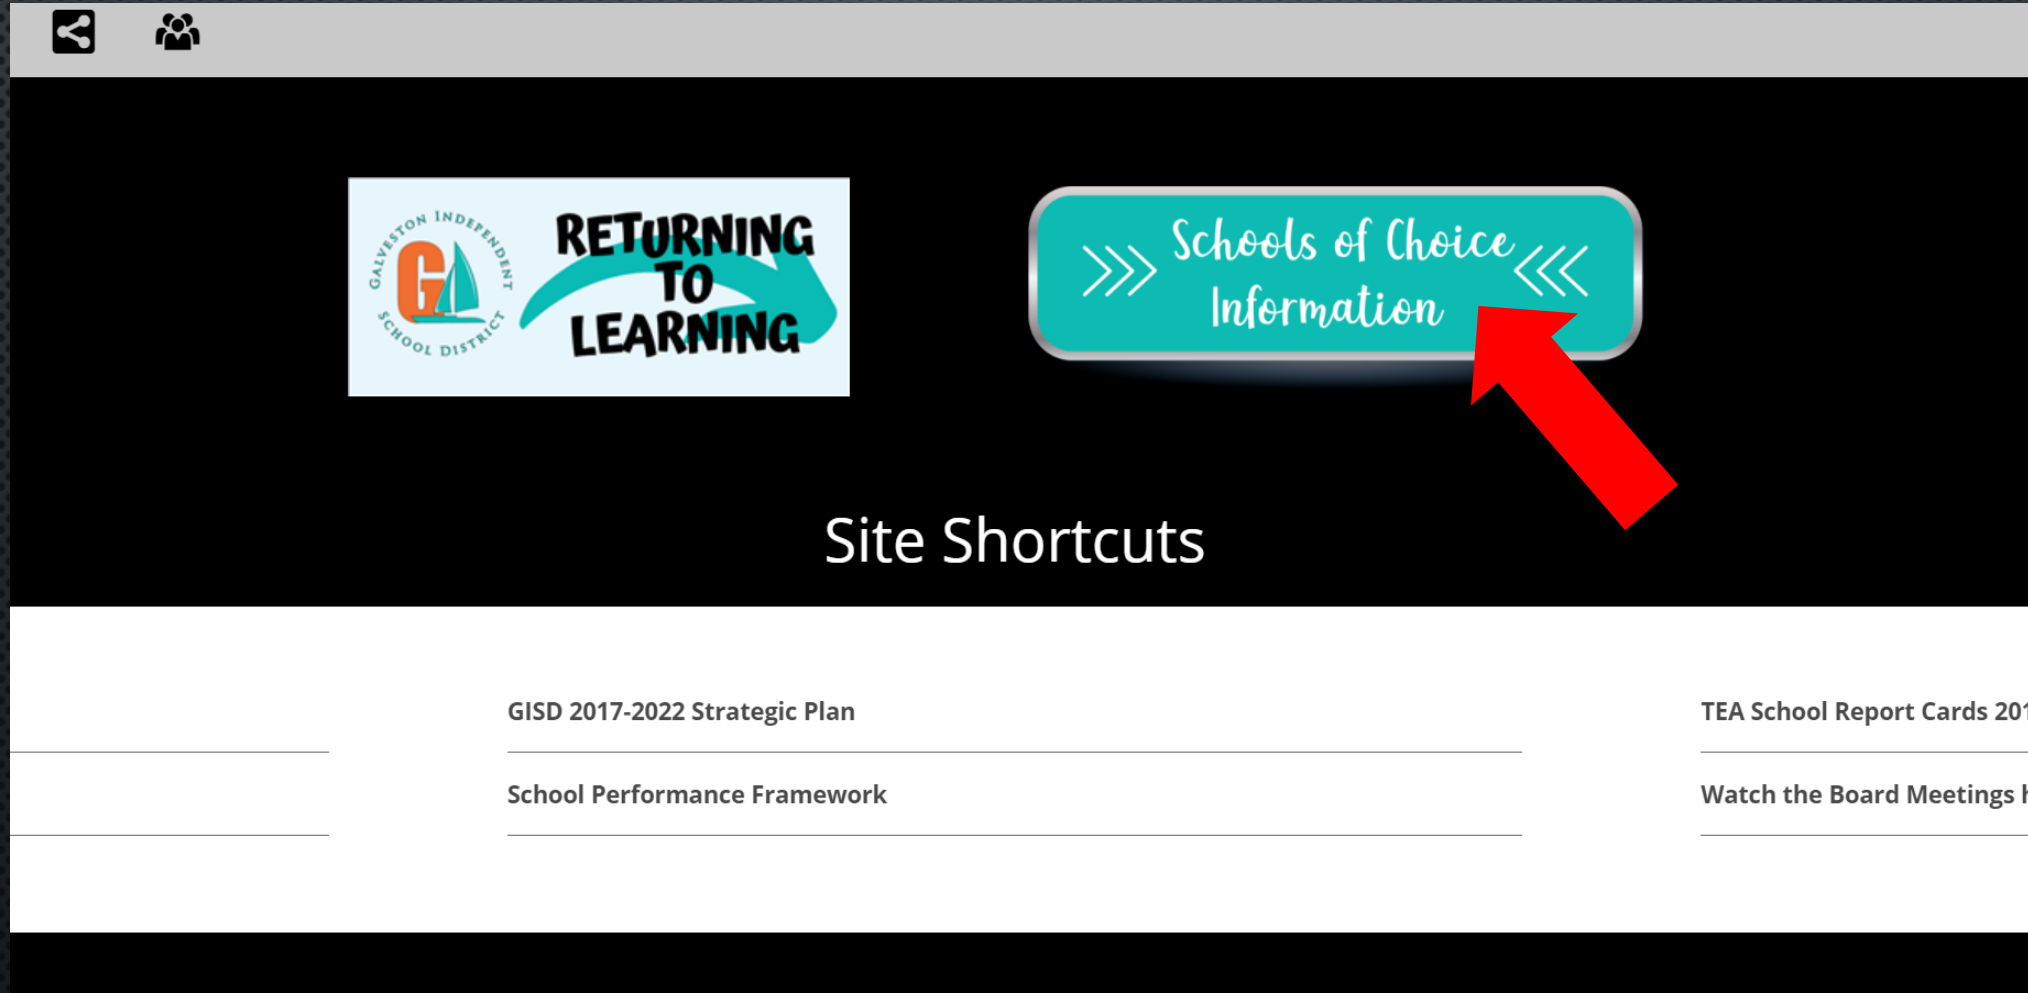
GALVESTON INDEPENDENT SCHOOL DISTRICT G

RETURNING TO LEARNING

Schools of Choice Information

Site Shortcuts

GISD 2017-2022 Strategic Plan

TEA School Report Cards 201

School Performance Framework

Watch the Board Meetings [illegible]